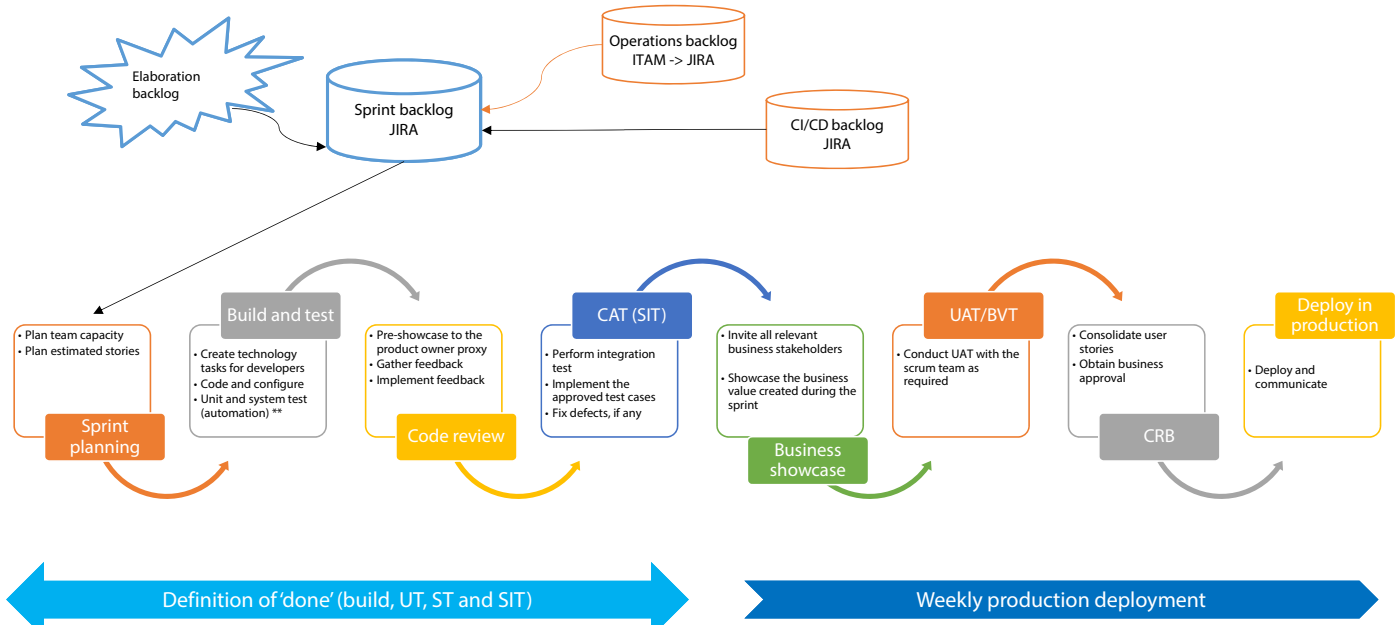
Elaboration backlog

Sprint backlog
JIRA

Operations backlog
ITAM -> JIRA

CI/CD backlog
JIRA

• Plan team capacity
• Plan estimated stories

Sprint planning

Build and test

• Create technology tasks for developers
• Code and configure
• Unit and system test (automation) **

• Pre-showcase to the product owner proxy
• Gather feedback
• Implement feedback

Code review

CAT (SIT)

• Perform integration test
• Implement the approved test cases
• Fix defects, if any

• Invite all relevant business stakeholders

• Showcase the business value created during the sprint

Business showcase

UAT/BVT

• Conduct UAT with the scrum team as required

• Consolidate user stories
• Obtain business approval

CRB

Deploy in production

• Deploy and communicate

Definition of 'done' (build, UT, ST and SIT)

Weekly production deployment